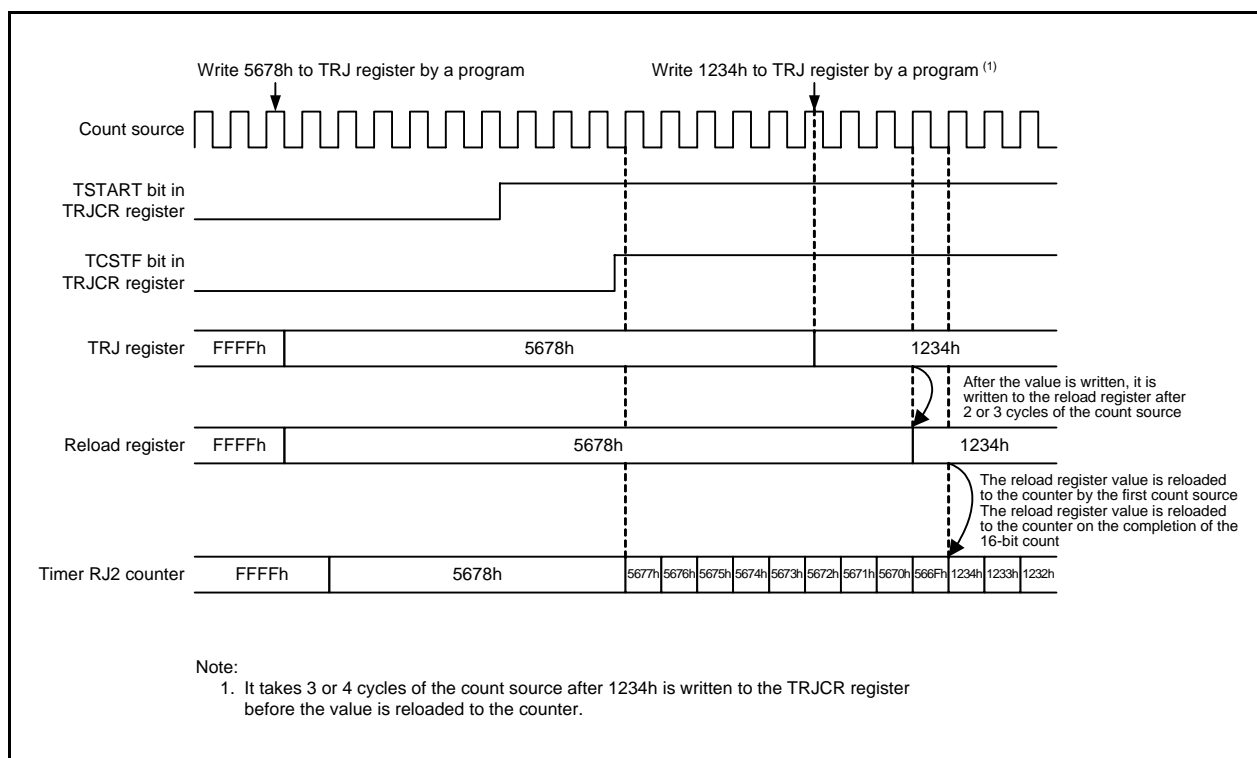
Write 5678h to TRJ register by a program

Write 1234h to TRJ register by a program $^{(1)}$

Count source

TSTART bit in TRJCR register

TCSTF bit in TRJCR register

TRJ register FFFFh 5678h 1234h

After the value is written, it is written to the reload register after 2 or 3 cycles of the count source

Reload register FFFFh 5678h 1234h

The reload register value is reloaded to the counter by the first count source
The reload register value is reloaded to the counter on the completion of the 16-bit count

Timer RJ2 counter FFFFh 5678h 5677h 5676h 5675h 5674h 5673h 5672h 5671h 5670h 566Fh 1234h 1233h 1232h

Note:
1. It takes 3 or 4 cycles of the count source after 1234h is written to the TRJCR register before the value is reloaded to the counter.